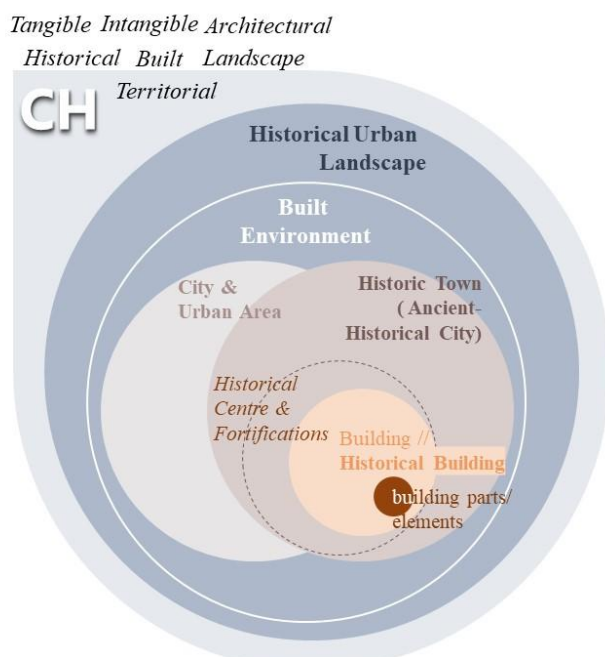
Tangible Intangible Architectural
Historical Built Landscape
Territorial

CH

Historical Urban Landscape

Built Environment

City & Urban Area

Historic Town (Ancient-Historical City)

Historical Centre & Fortifications

Building // Historical Building

building parts/ elements